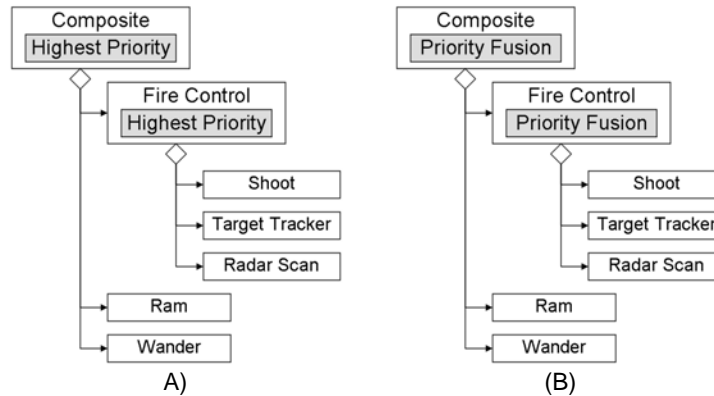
Composite
Highest Priority

Fire Control
Highest Priority

Shoot

Target Tracker

Radar Scan

Ram

Wander

A)

Composite
Priority Fusion

Fire Control
Priority Fusion

Shoot

Target Tracker

Radar Scan

Ram

Wander

(B)